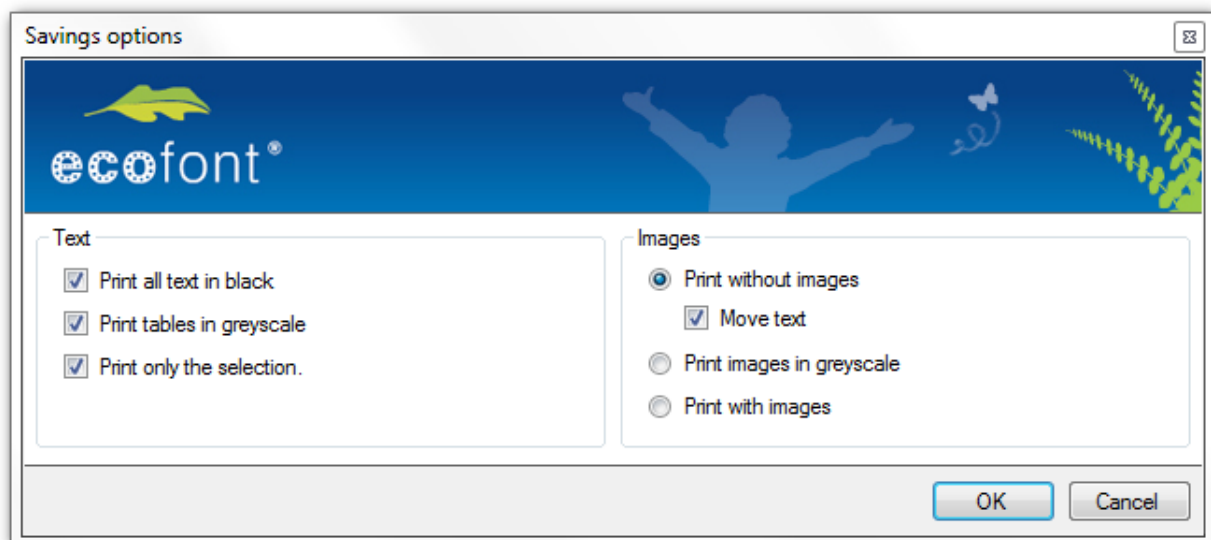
Savings options

ecofont®

Text

Print all text in black

Print tables in greyscale

Print only the selection.

Images

Print without images

Move text

Print images in greyscale

Print with images

OK

Cancel